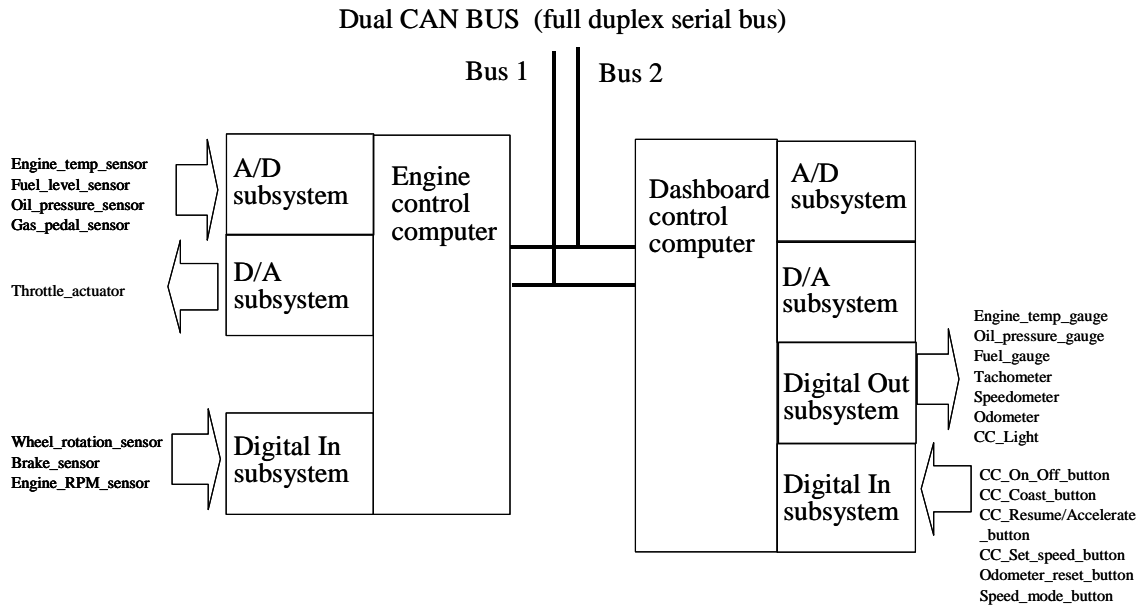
Dual CAN BUS (full duplex serial bus)

Bus 1

Bus 2

Engine_temp_sensor
Fuel_level_sensor
Oil_pressure_sensor
Gas_pedal_sensor

A/D subsystem

Engine control computer

Throttle_actuator

D/A subsystem

Wheel_rotation_sensor
Brake_sensor
Engine_RPM_sensor

Digital In subsystem

Dashboard control computer

A/D subsystem

D/A subsystem

Digital Out subsystem

Engine_temp_gauge
Oil_pressure_gauge
Fuel_gauge
Tachometer
Speedometer
Odometer
CC_Light

Digital In subsystem

CC_On_Off_button
CC_Coast_button
CC_Resume/Accelerate_button
CC_Set_speed_button
Odometer_reset_button
Speed_mode_button